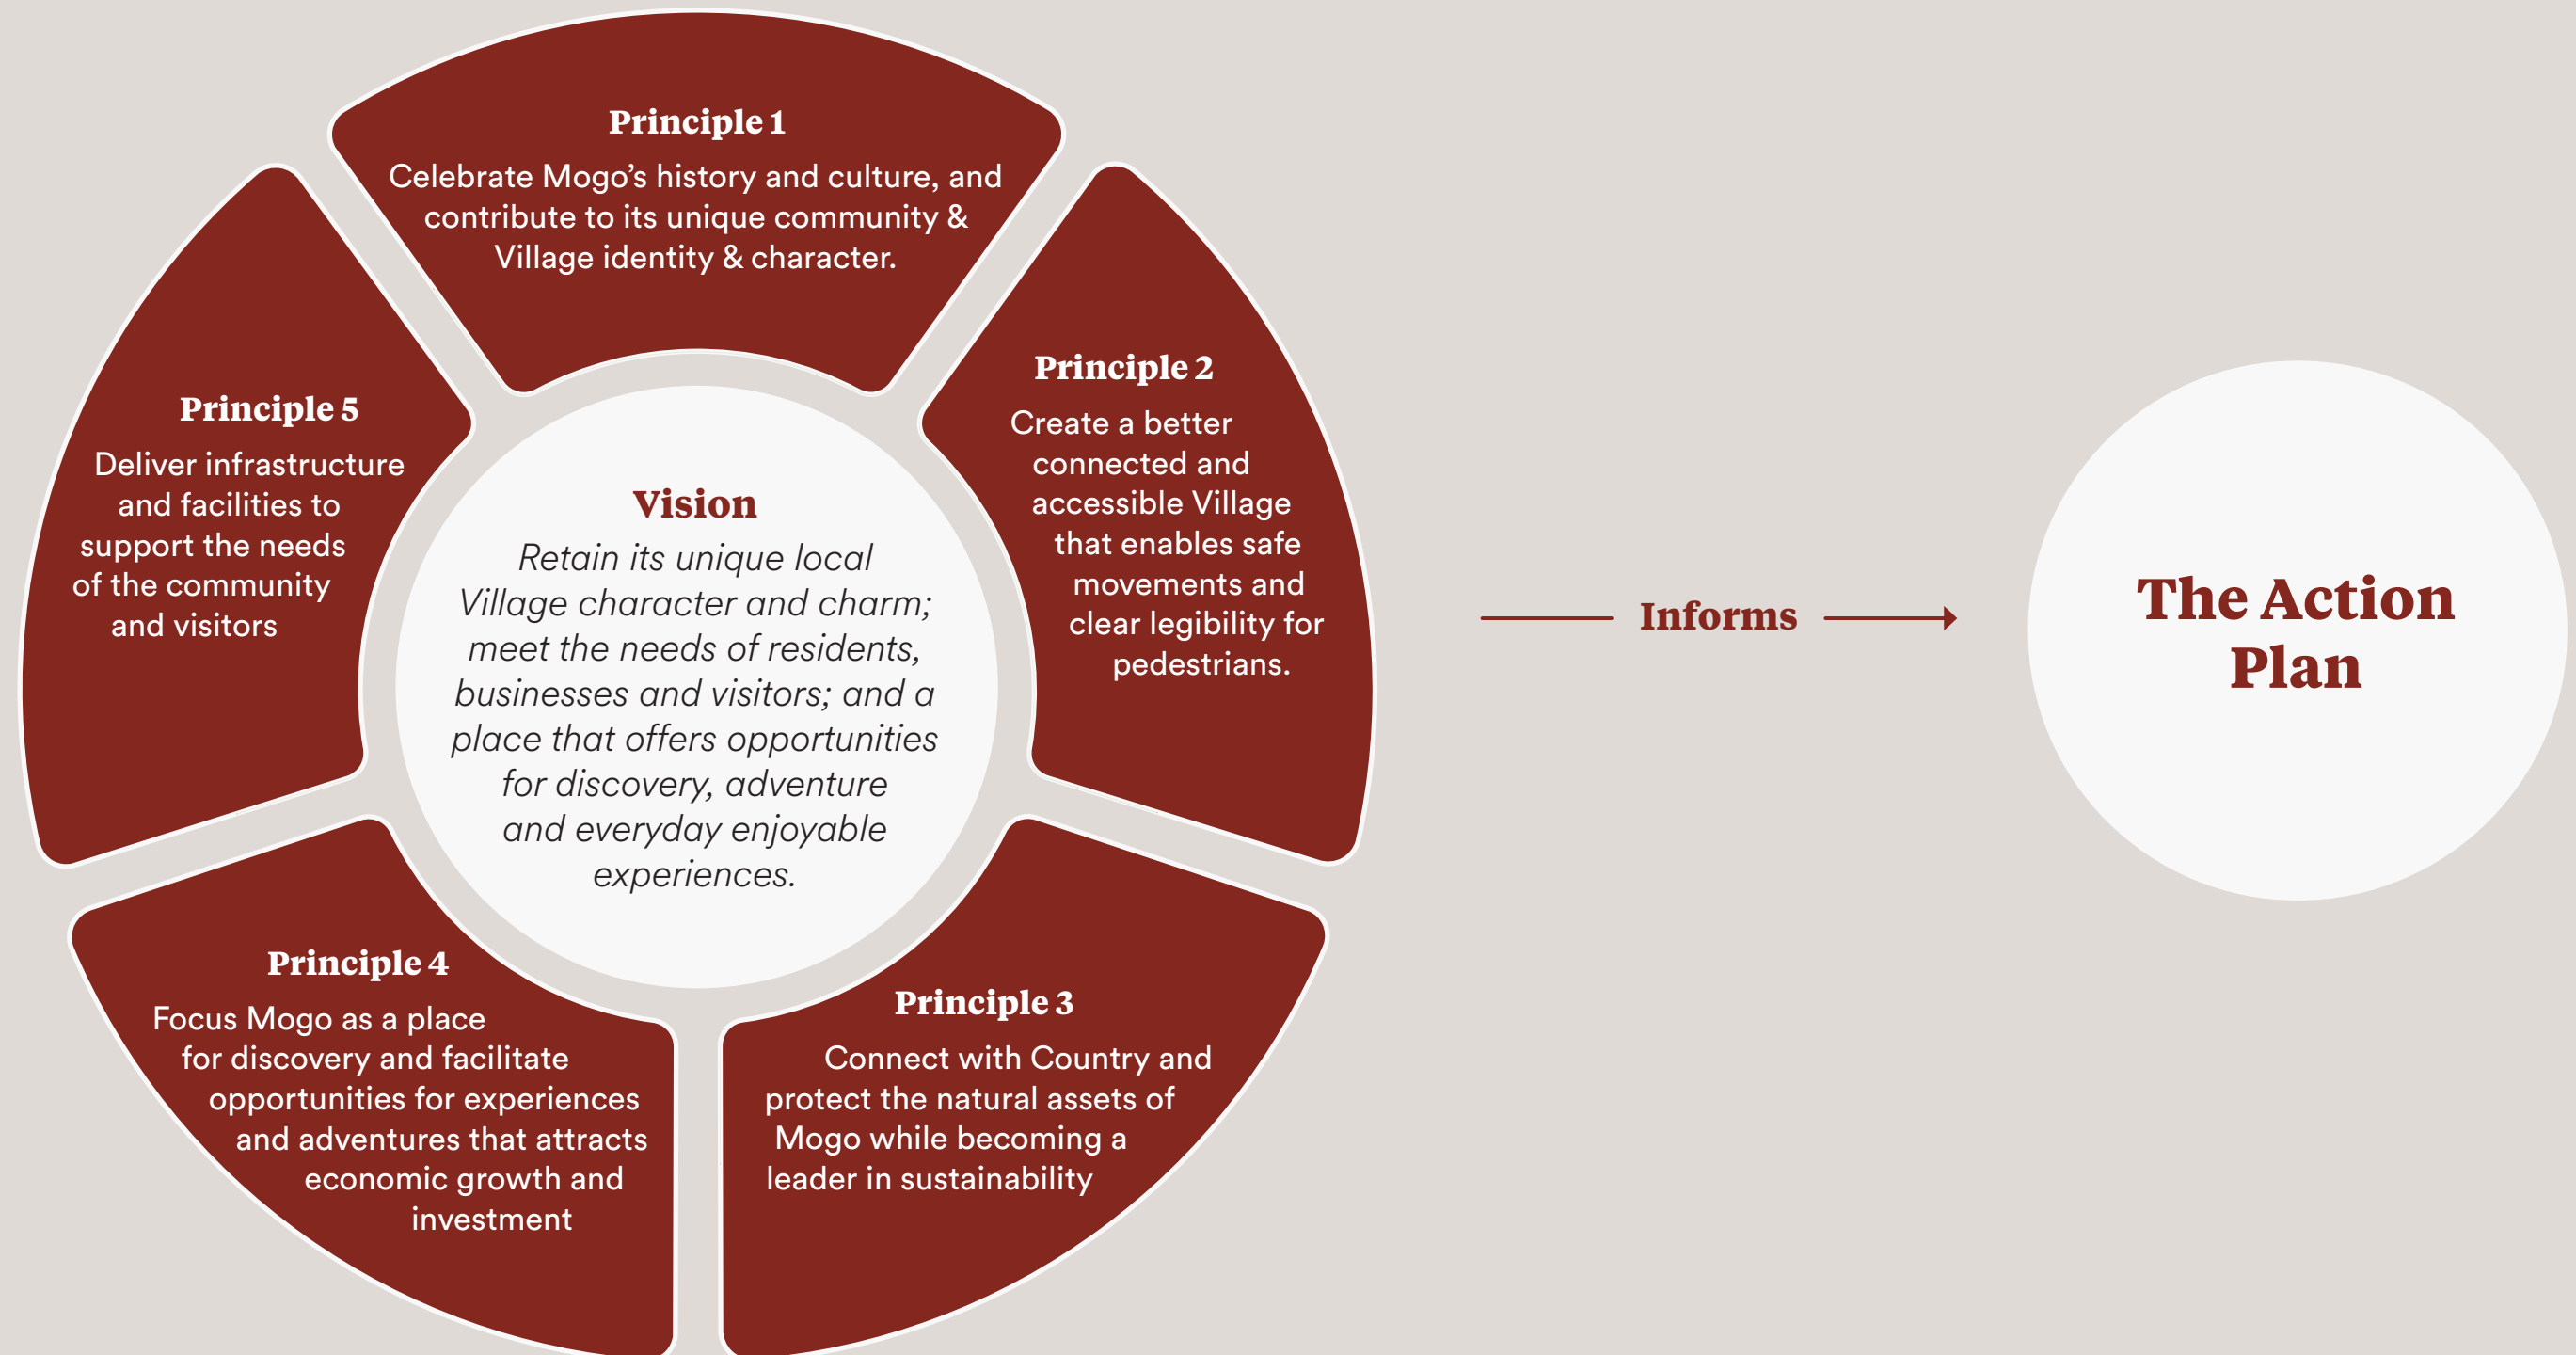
Principle 1
Celebrate Mogo's history and culture, and contribute to its unique community & Village identity & character.

Principle 2
Create a better connected and accessible Village that enables safe movements and clear legibility for pedestrians.

Principle 3
Connect with Country and protect the natural assets of Mogo while becoming a leader in sustainability

Principle 4
Focus Mogo as a place for discovery and facilitate opportunities for experiences and adventures that attracts economic growth and investment

Principle 5
Deliver infrastructure and facilities to support the needs of the community and visitors

Vision
*Retain its unique local Village character and charm; meet the needs of residents, businesses and visitors; and a place that offers opportunities for discovery, adventure and everyday enjoyable experiences.*

Informs

The Action Plan